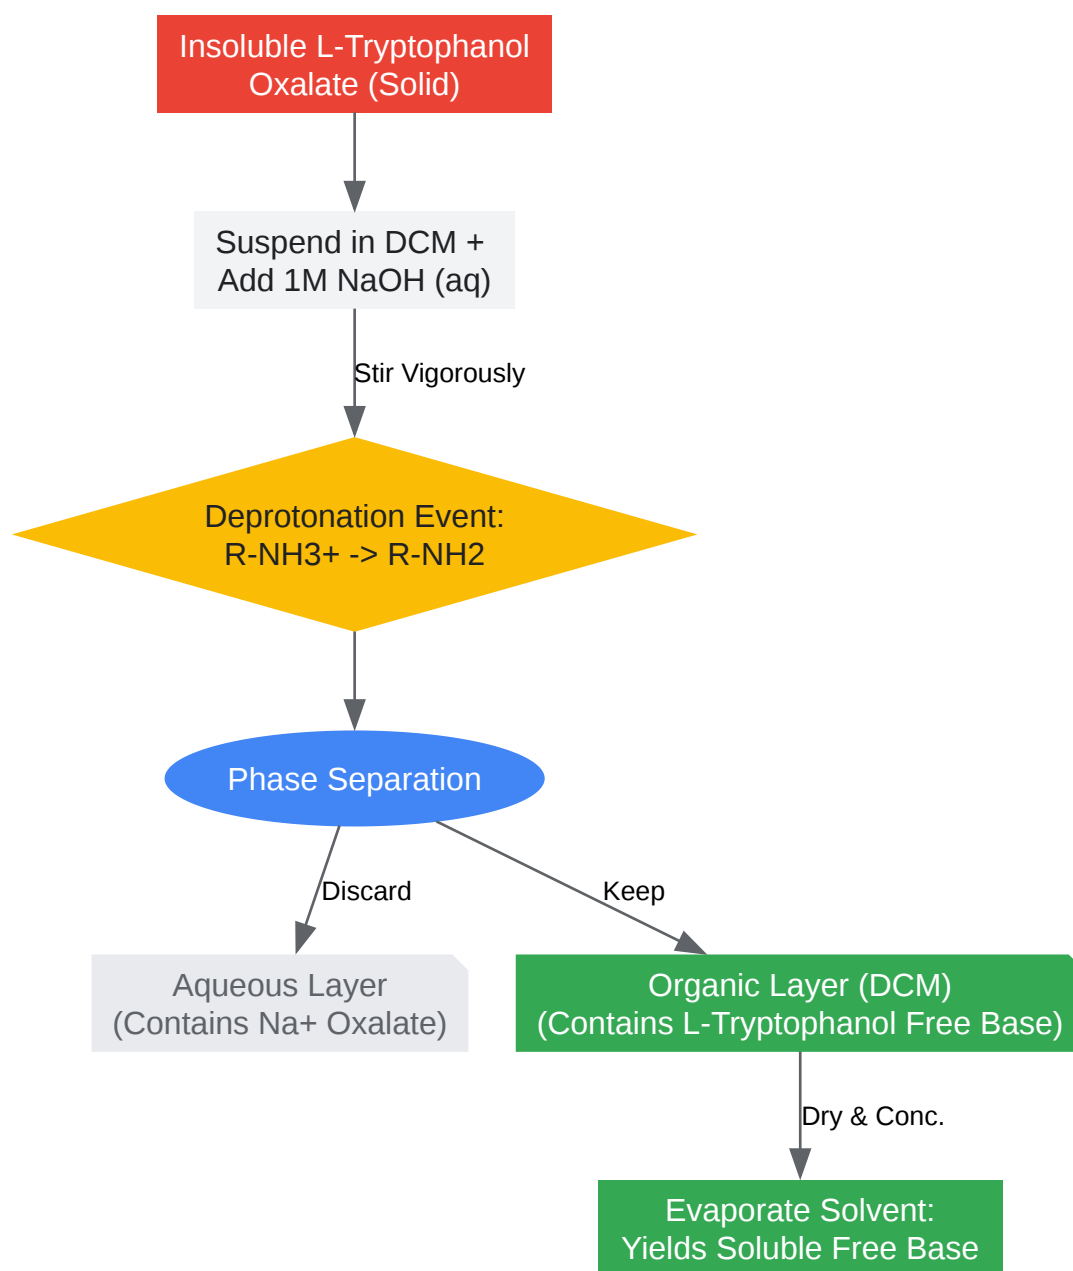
Insoluble L-Tryptophanol Oxalate (Solid)

Suspend in DCM + Add 1M NaOH (aq)

Stir Vigorously

Deprotonation Event: R-NH3+ -> R-NH2

Phase Separation

Discard

Keep

Aqueous Layer (Contains Na+ Oxalate)

Organic Layer (DCM) (Contains L-Tryptophanol Free Base)

Dry & Conc.

Evaporate Solvent: Yields Soluble Free Base